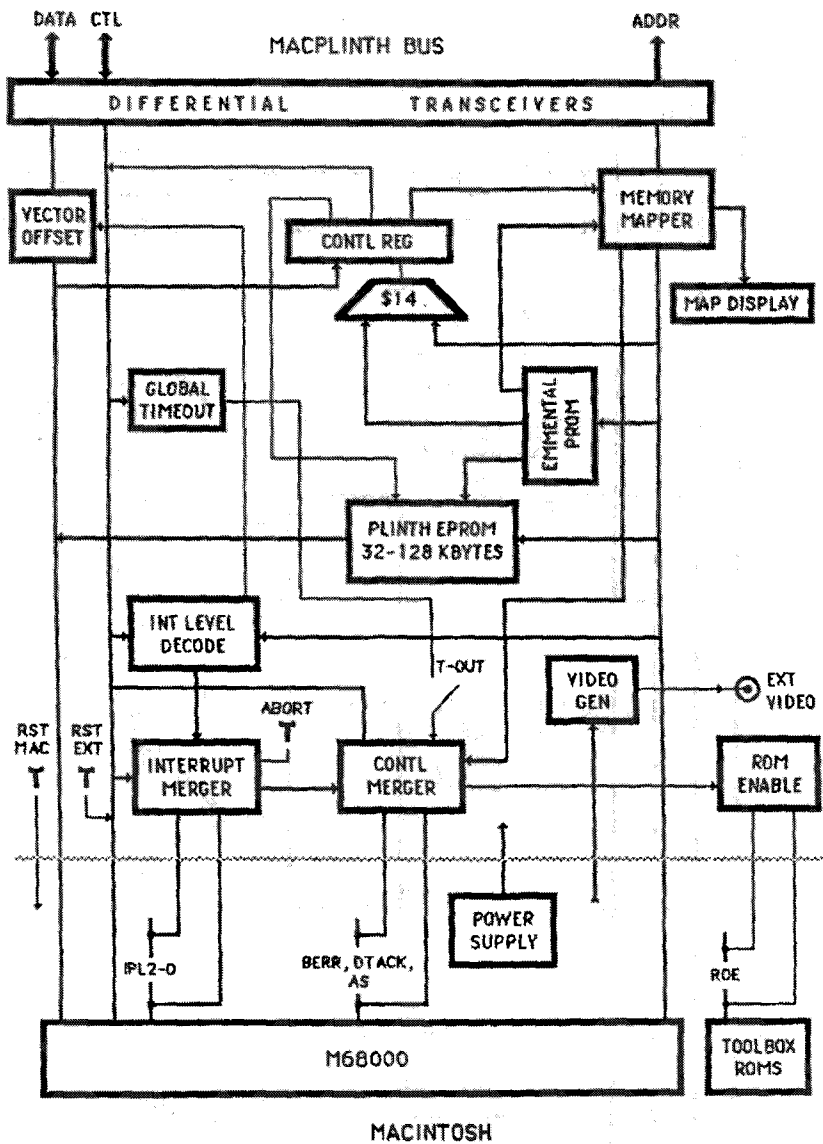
DATA CTL
MACPLINTH BUS
ADDR
DIFFERENTIAL TRANSCEIVERS
VECTOR OFFSET
CONTL REG
MEMORY MAPPER
$14
MAP DISPLAY
GLOBAL TIMEOUT
EMMENTAL PROM
PLINTH EPROM 32-128 KBYTES
INT LEVEL DECODE
T-OUT
VIDEO GEN
EXT VIDEO
RST MAC
RST EXT
ABORT
INTERRUPT MERGER
CONTL MERGER
ROM ENABLE
POWER SUPPLY
IPL2-0
BERR, DTACK, AS
ROE
M68000
TOOLBOX ROMS
MACINTOSH